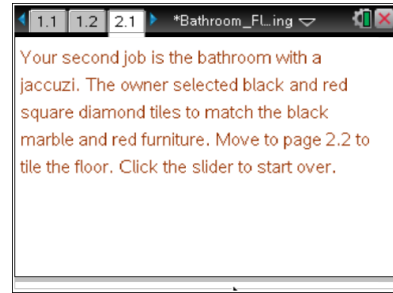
1.1 1.2 2.1 *Bathroom_Fl...ing

Your second job is the bathroom with a jaccuzi. The owner selected black and red square diamond tiles to match the black marble and red furniture. Move to page 2.2 to tile the floor. Click the slider to start over.